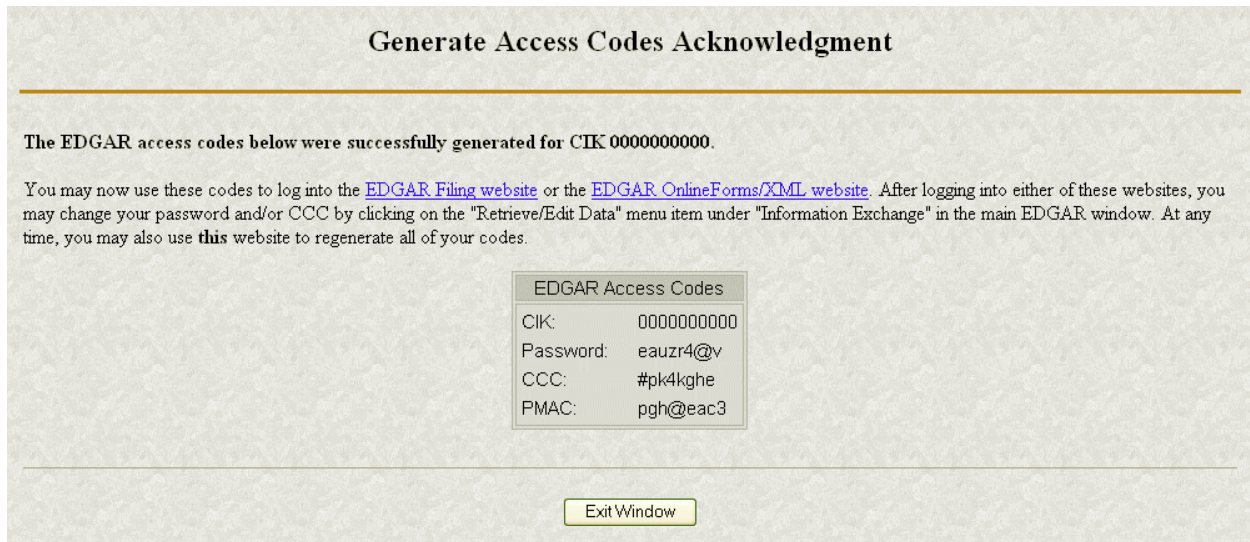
Generate Access Codes Acknowledgment

The EDGAR access codes below were successfully generated for CIK 0000000000.

You may now use these codes to log into the EDGAR Filing website or the EDGAR OnlineForms/XML website. After logging into either of these websites, you may change your password and/or CCC by clicking on the "Retrieve/Edit Data" menu item under "Information Exchange" in the main EDGAR window. At any time, you may also use this website to regenerate all of your codes.

| EDGAR Access Codes | |
|---|---|
| CIK: | 0000000000 |
| Password: | eauzr4@v |
| CCC: | #pk4kghe |
| PMAC: | pgh@eac3 |

Exit Window